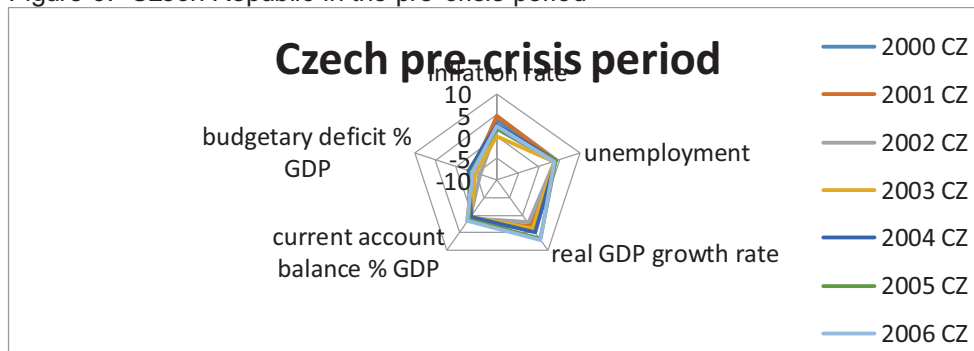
Figure 6. Czech Republic in the pre-crisis period

Czech pre-crisis period

inflation rate

10
5
0
-5
-10

unemployment

real GDP growth rate

current account balance % GDP

budgetary deficit % GDP

2000 CZ
2001 CZ
2002 CZ
2003 CZ
2004 CZ
2005 CZ
2006 CZ